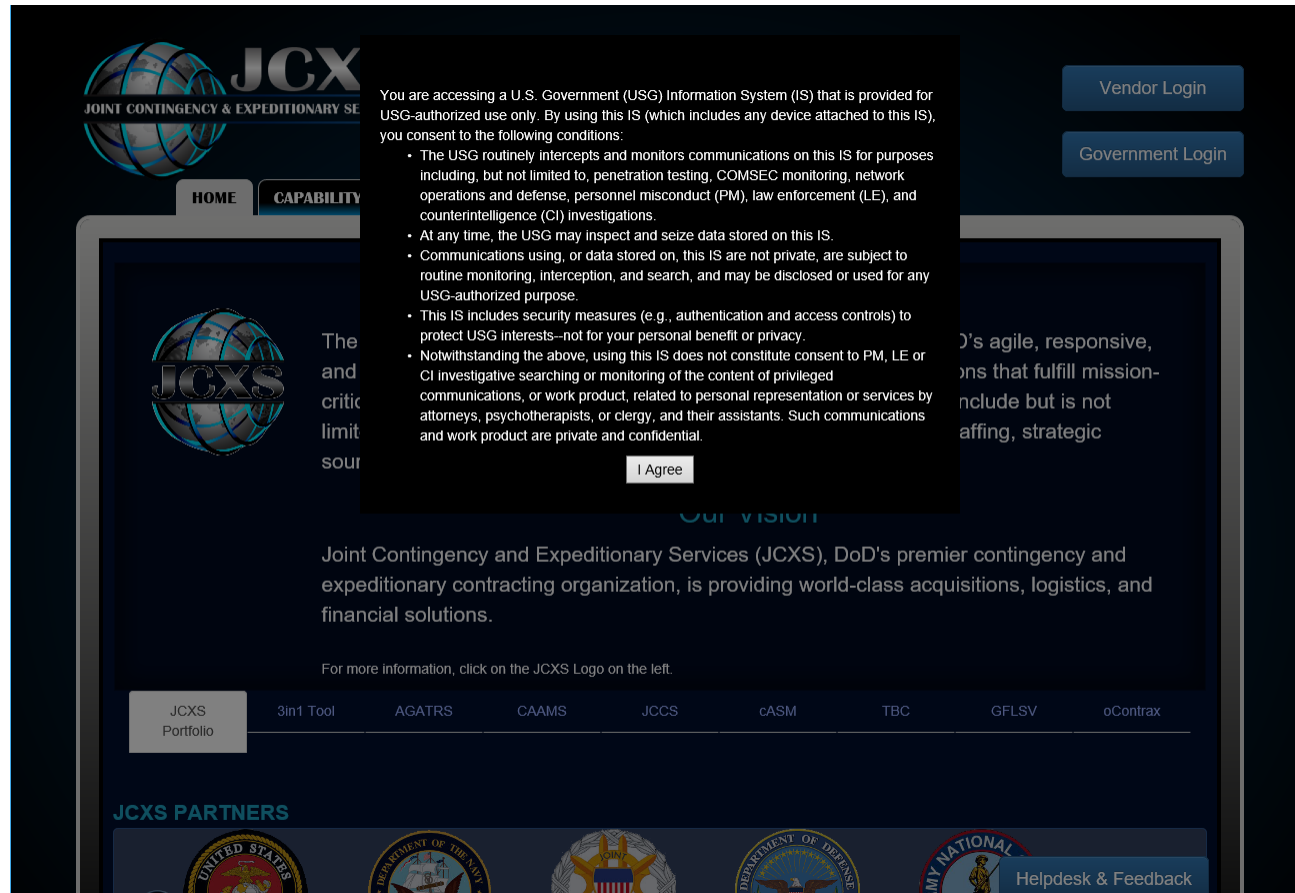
JCX
JOINT CONTINGENCY & EXPEDITIONARY SE

Vendor Login

Government Login

HOME
CAPABILITY

You are accessing a U.S. Government (USG) Information System (IS) that is provided for USG-authorized use only. By using this IS (which includes any device attached to this IS), you consent to the following conditions:

- The USG routinely intercepts and monitors communications on this IS for purposes including, but not limited to, penetration testing, COMSEC monitoring, network operations and defense, personnel misconduct (PM), law enforcement (LE), and counterintelligence (CI) investigations.
- At any time, the USG may inspect and seize data stored on this IS.
- Communications using, or data stored on, this IS are not private, are subject to routine monitoring, interception, and search, and may be disclosed or used for any USG-authorized purpose.
- This IS includes security measures (e.g., authentication and access controls) to protect USG interests--not for your personal benefit or privacy.
- Notwithstanding the above, using this IS does not constitute consent to PM, LE or CI investigative searching or monitoring of the content of privileged communications, or work product, related to personal representation or services by attorneys, psychotherapists, or clergy, and their assistants. Such communications and work product are private and confidential.

I Agree

JCXS

The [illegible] D's agile, responsive, and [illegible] ons that fulfill mission-criti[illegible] nclude but is not limi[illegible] affing, strategic sour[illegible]

Our Vision

Joint Contingency and Expeditionary Services (JCXS), DoD's premier contingency and expeditionary contracting organization, is providing world-class acquisitions, logistics, and financial solutions.

For more information, click on the JCXS Logo on the left.

| JCXS Portfolio | 3in1 Tool | AGATRS | CAAMS | JCCS | cASM | TBC | GFLSV | oContrax |
|---|---|---|---|---|---|---|---|---|

JCXS PARTNERS

UNITED STATES
DEPARTMENT OF THE NAVY
JOINT
DEPARTMENT OF DEFENSE
ARMY NATIONAL

Helpdesk & Feedback